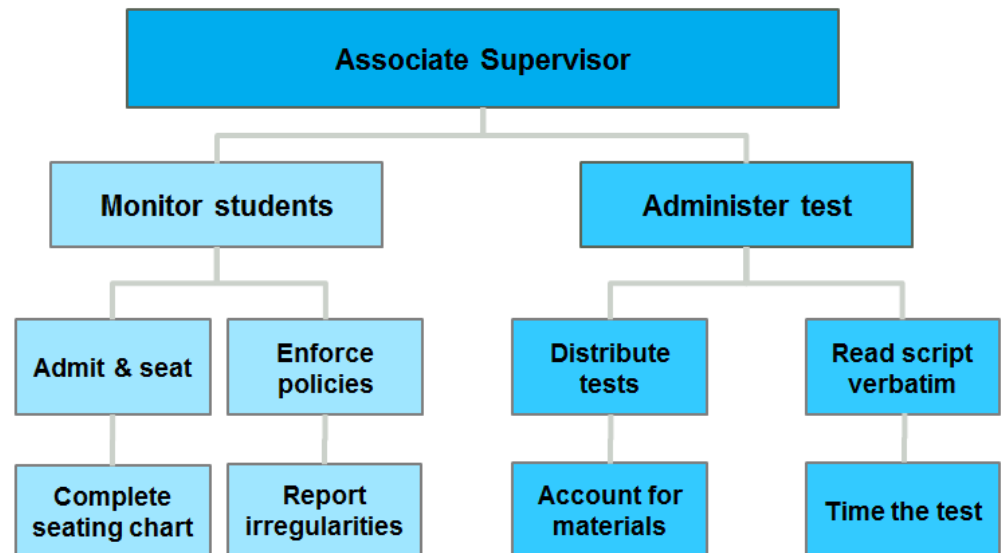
Associate Supervisor

Monitor students

Administer test

Admit & seat

Enforce policies

Distribute tests

Read script verbatim

Complete seating chart

Report irregularities

Account for materials

Time the test